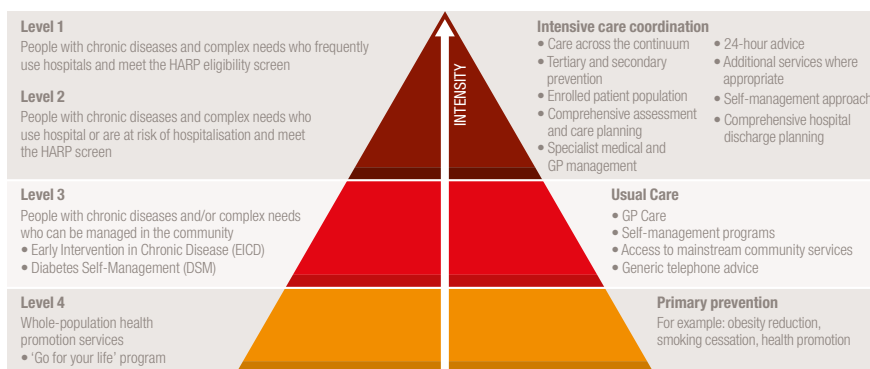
Level 1
People with chronic diseases and complex needs who frequently use hospitals and meet the HARP eligibility screen

Level 2
People with chronic diseases and complex needs who use hospital or are at risk of hospitalisation and meet the HARP screen

Level 3
People with chronic diseases and/or complex needs who can be managed in the community
• Early Intervention in Chronic Disease (EICD)
• Diabetes Self-Management (DSM)

Level 4
Whole-population health promotion services
• 'Go for your life' program

INTENSITY

Intensive care coordination
• Care across the continuum
• Tertiary and secondary prevention
• Enrolled patient population
• Comprehensive assessment and care planning
• Specialist medical and GP management
• 24-hour advice
• Additional services where appropriate
• Self-management approach
• Comprehensive hospital discharge planning

Usual Care
• GP Care
• Self-management programs
• Access to mainstream community services
• Generic telephone advice

Primary prevention
For example: obesity reduction, smoking cessation, health promotion